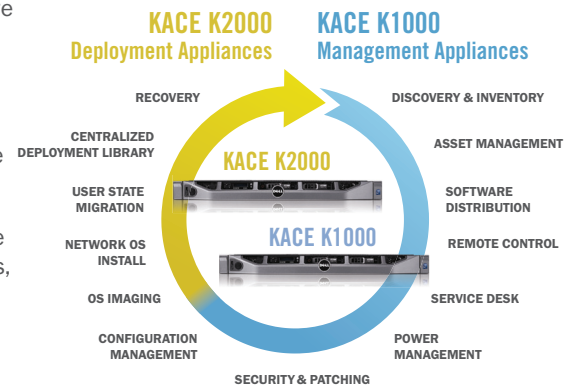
e

e

e
s,

KACE K2000
Deployment Appliances

KACE K1000
Management Appliances

RECOVERY

CENTRALIZED DEPLOYMENT LIBRARY

USER STATE MIGRATION

NETWORK OS INSTALL

OS IMAGING

CONFIGURATION MANAGEMENT

SECURITY & PATCHING

DISCOVERY & INVENTORY

ASSET MANAGEMENT

SOFTWARE DISTRIBUTION

REMOTE CONTROL

SERVICE DESK

POWER MANAGEMENT

KACE K2000

KACE K1000